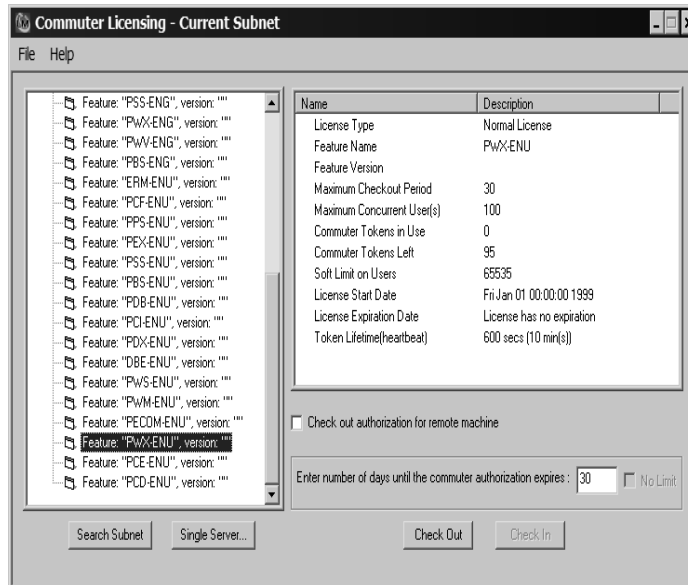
Commuter Licensing - Current Subnet

File Help

Feature: "PSS-ENG", version: ""
Feature: "PWX-ENG", version: ""
Feature: "PWV-ENG", version: ""
Feature: "PBS-ENG", version: ""
Feature: "ERM-ENU", version: ""
Feature: "PCF-ENU", version: ""
Feature: "PPS-ENU", version: ""
Feature: "PEX-ENU", version: ""
Feature: "PSS-ENU", version: ""
Feature: "PBS-ENU", version: ""
Feature: "PDB-ENU", version: ""
Feature: "PCI-ENU", version: ""
Feature: "PDX-ENU", version: ""
Feature: "DBE-ENU", version: ""
Feature: "PWS-ENU", version: ""
Feature: "PWM-ENU", version: ""
Feature: "PECOM-ENU", version: ""
Feature: "PWX-ENU", version: ""
Feature: "PCE-ENU", version: ""
Feature: "PCD-ENU", version: ""

| Name | Description |
|---|---|
| License Type | Normal License |
| Feature Name | PWX-ENU |
| Feature Version | |
| Maximum Checkout Period | 30 |
| Maximum Concurrent User(s) | 100 |
| Commuter Tokens in Use | 0 |
| Commuter Tokens Left | 95 |
| Soft Limit on Users | 65535 |
| License Start Date | Fri Jan 01 00:00:00 1999 |
| License Expiration Date | License has no expiration |
| Token Lifetime(heartbeat) | 600 secs (10 min(s)) |

Check out authorization for remote machine

Enter number of days until the commuter authorization expires : 30 No Limit

Search Subnet Single Server... Check Out Check In